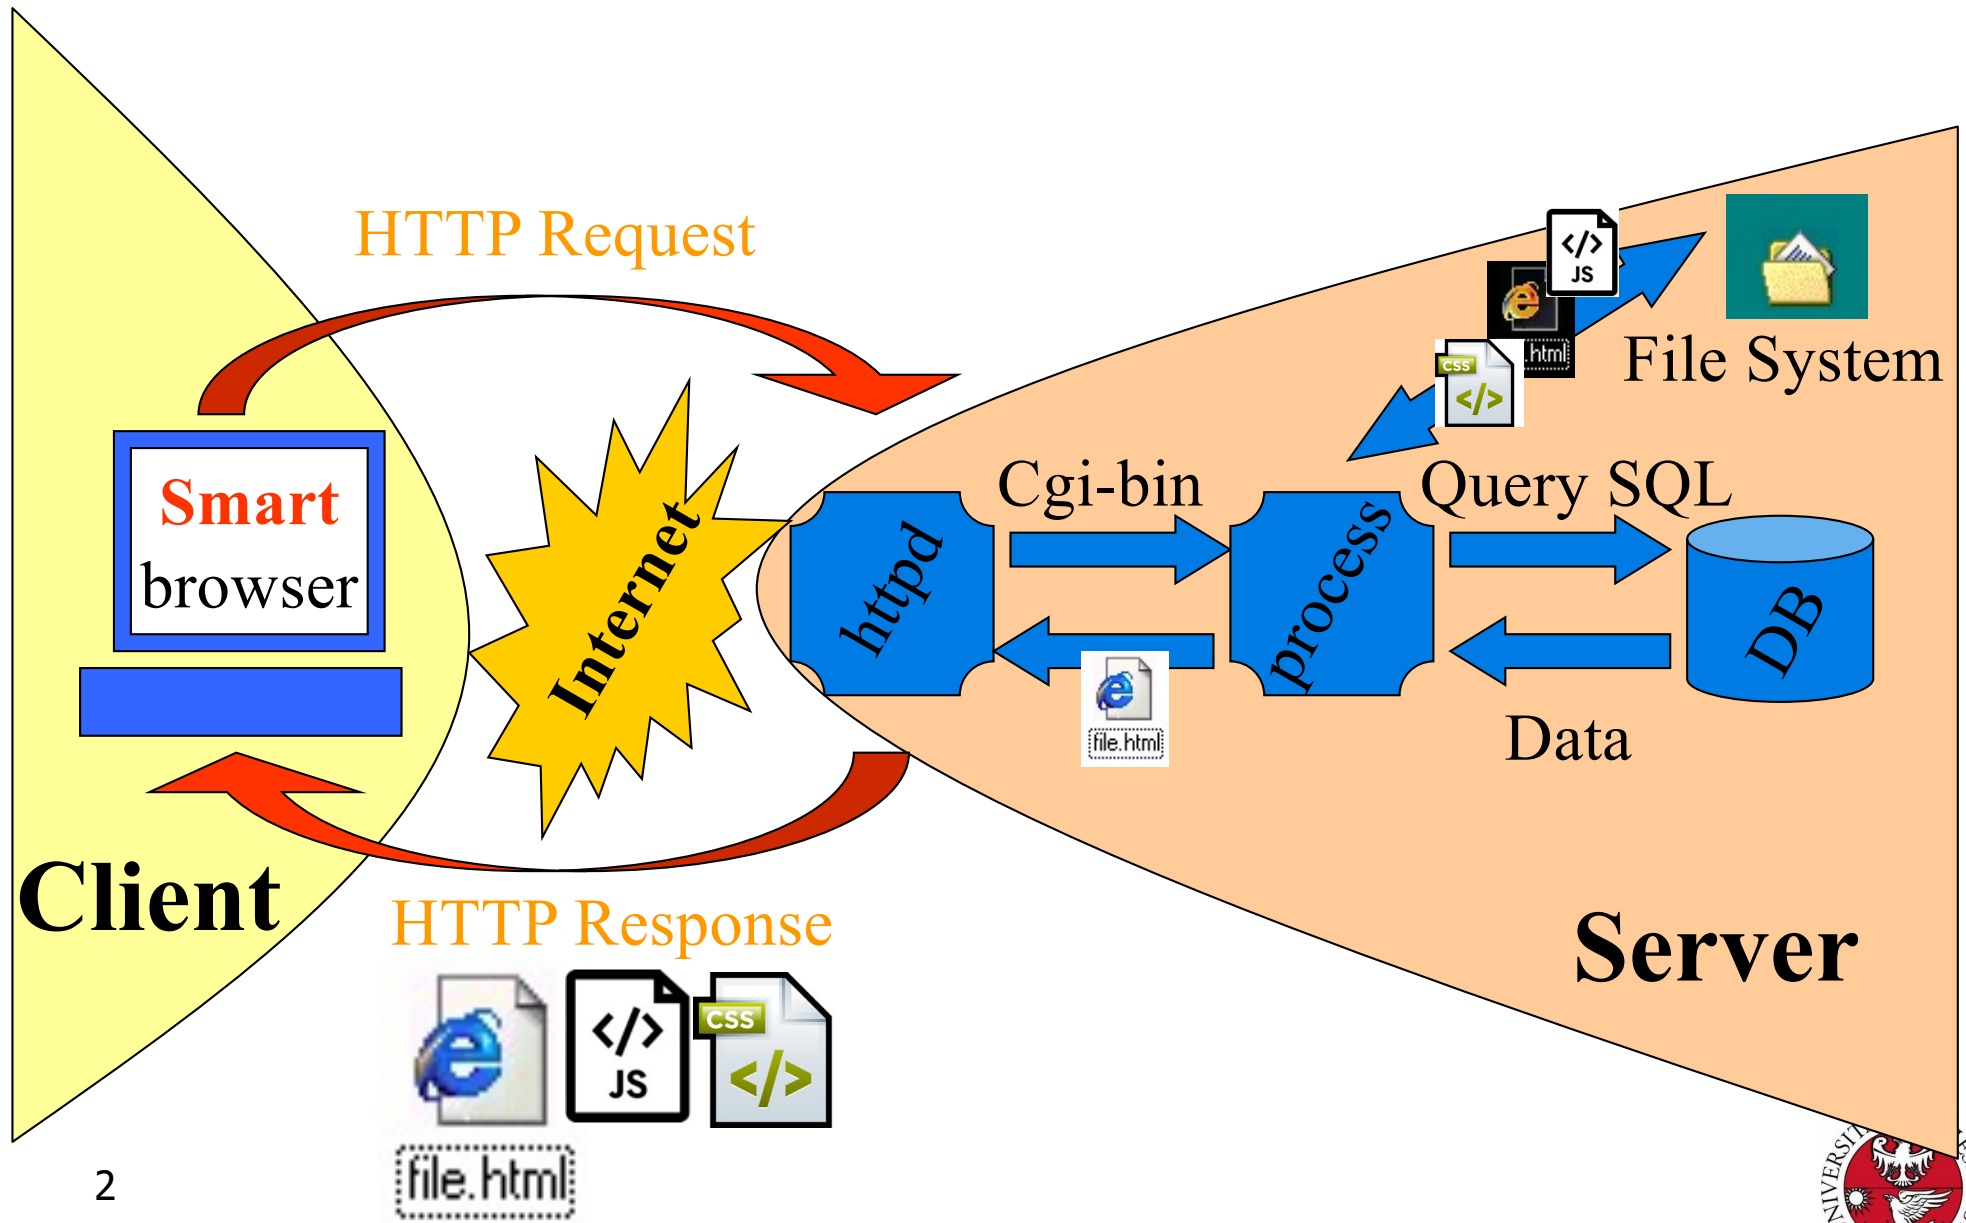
HTTP Request

Smart browser

Internet

httpd

Cgi-bin

process

Query SQL

DB

Data

File System

</>
JS

.html

CSS
</>

file.html

Client

HTTP Response

</>
JS

CSS
</>

file.html

Server

2

UNIVERSI